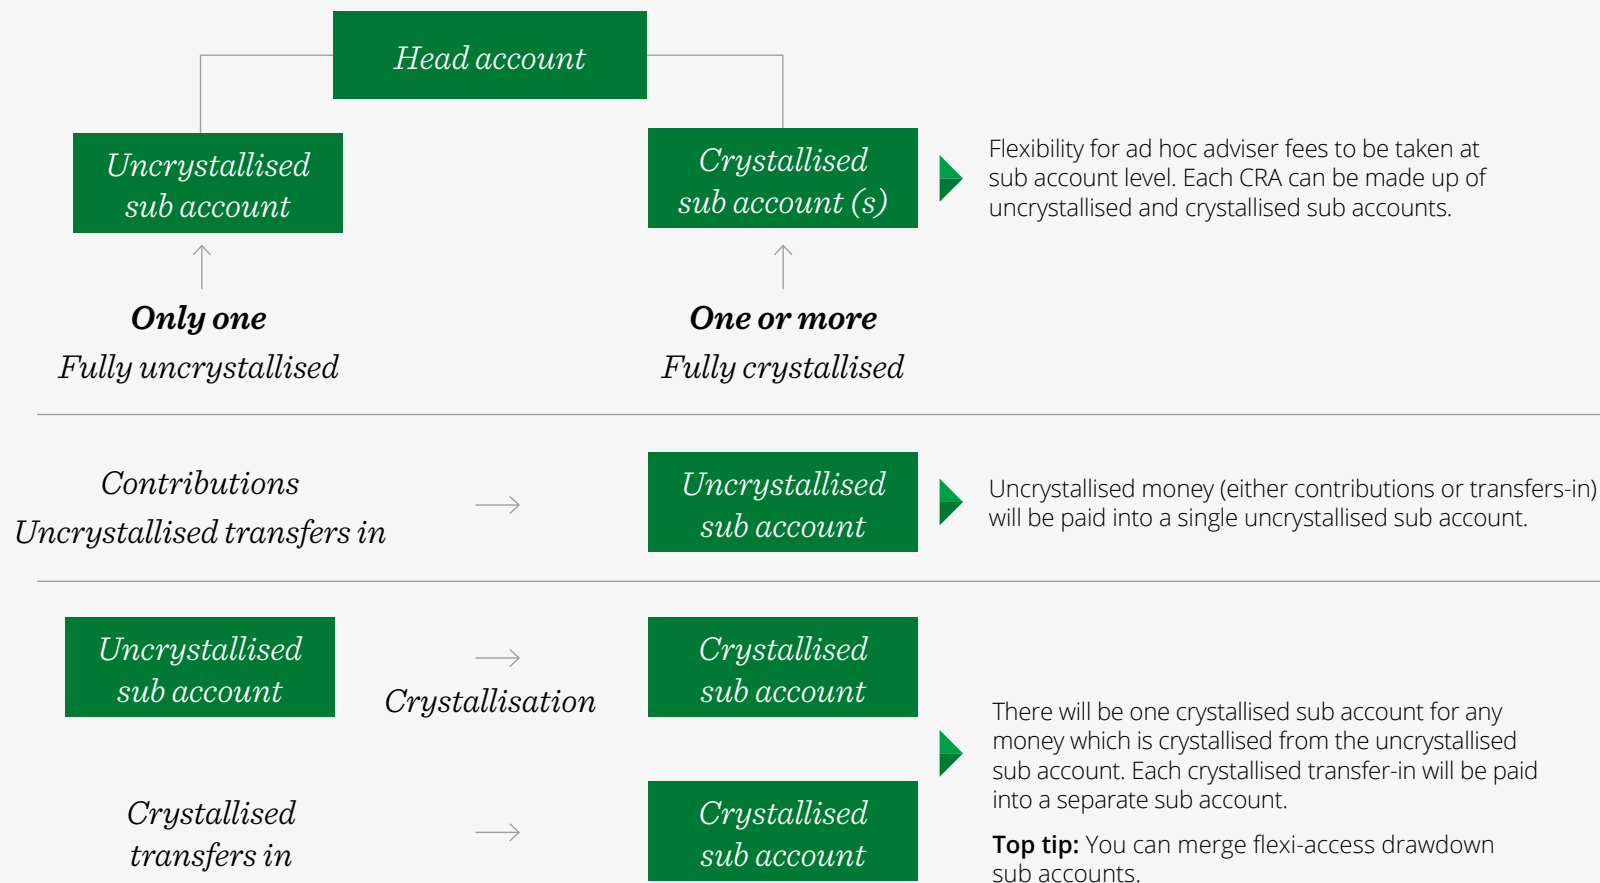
Head account

Uncrystallised sub account

Crystallised sub account (s)

Flexibility for ad hoc adviser fees to be taken at sub account level. Each CRA can be made up of uncrystallised and crystallised sub accounts.

**Only one**
Fully uncrystallised

**One or more**
Fully crystallised

Contributions
Uncrystallised transfers in

Uncrystallised sub account

Uncrystallised money (either contributions or transfers-in) will be paid into a single uncrystallised sub account.

Uncrystallised sub account

Crystallisation

Crystallised sub account

There will be one crystallised sub account for any money which is crystallised from the uncrystallised sub account. Each crystallised transfer-in will be paid into a separate sub account.

**Top tip:** You can merge flexi-access drawdown sub accounts.

Crystallised transfers in

Crystallised sub account